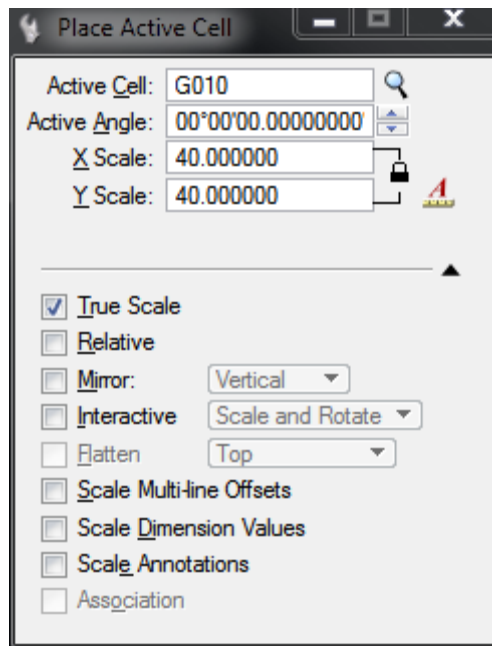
Place Active Cell

Active Cell: G010
Active Angle: 00°00'00.00000000'
X Scale: 40.000000
Y Scale: 40.000000

True Scale
Relative
Mirror: Vertical
Interactive Scale and Rotate
Flatten Top
Scale Multi-line Offsets
Scale Dimension Values
Scale Annotations
Association